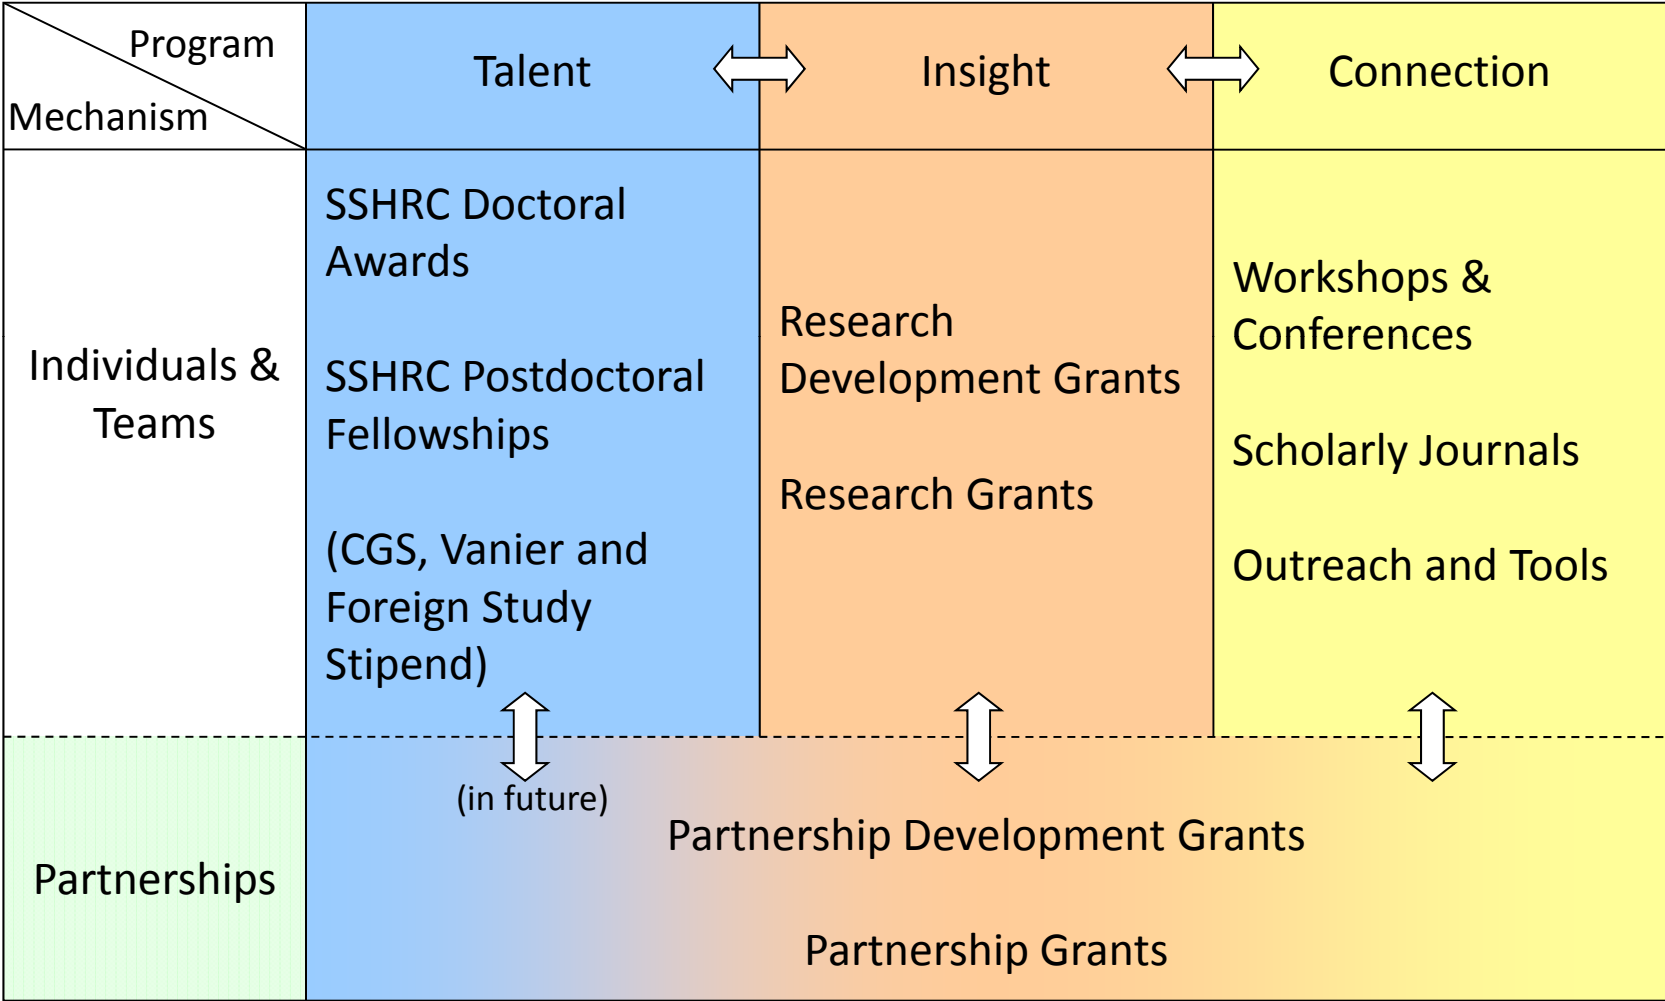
| Program / Mechanism | Talent | Insight | Connection |
|---|---|---|---|
| Individuals & Teams | SSHRC Doctoral Awards<br><br>SSHRC Postdoctoral Fellowships<br><br>(CGS, Vanier and Foreign Study Stipend) | Research Development Grants<br><br>Research Grants | Workshops & Conferences<br><br>Scholarly Journals<br><br>Outreach and Tools |
| Partnerships | (in future)<br><br>Partnership Development Grants<br><br>Partnership Grants | | |